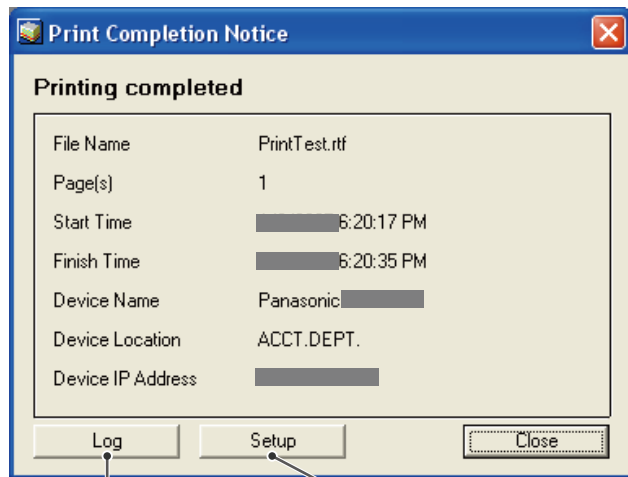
Print Completion Notice

Printing completed

| | |
|---|---|
| File Name | PrintTest.rtf |
| Page(s) | 1 |
| Start Time | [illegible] 6:20:17 PM |
| Finish Time | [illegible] 6:20:35 PM |
| Device Name | Panasonic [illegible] |
| Device Location | ACCT.DEPT. |
| Device IP Address | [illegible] |

Log Setup Close